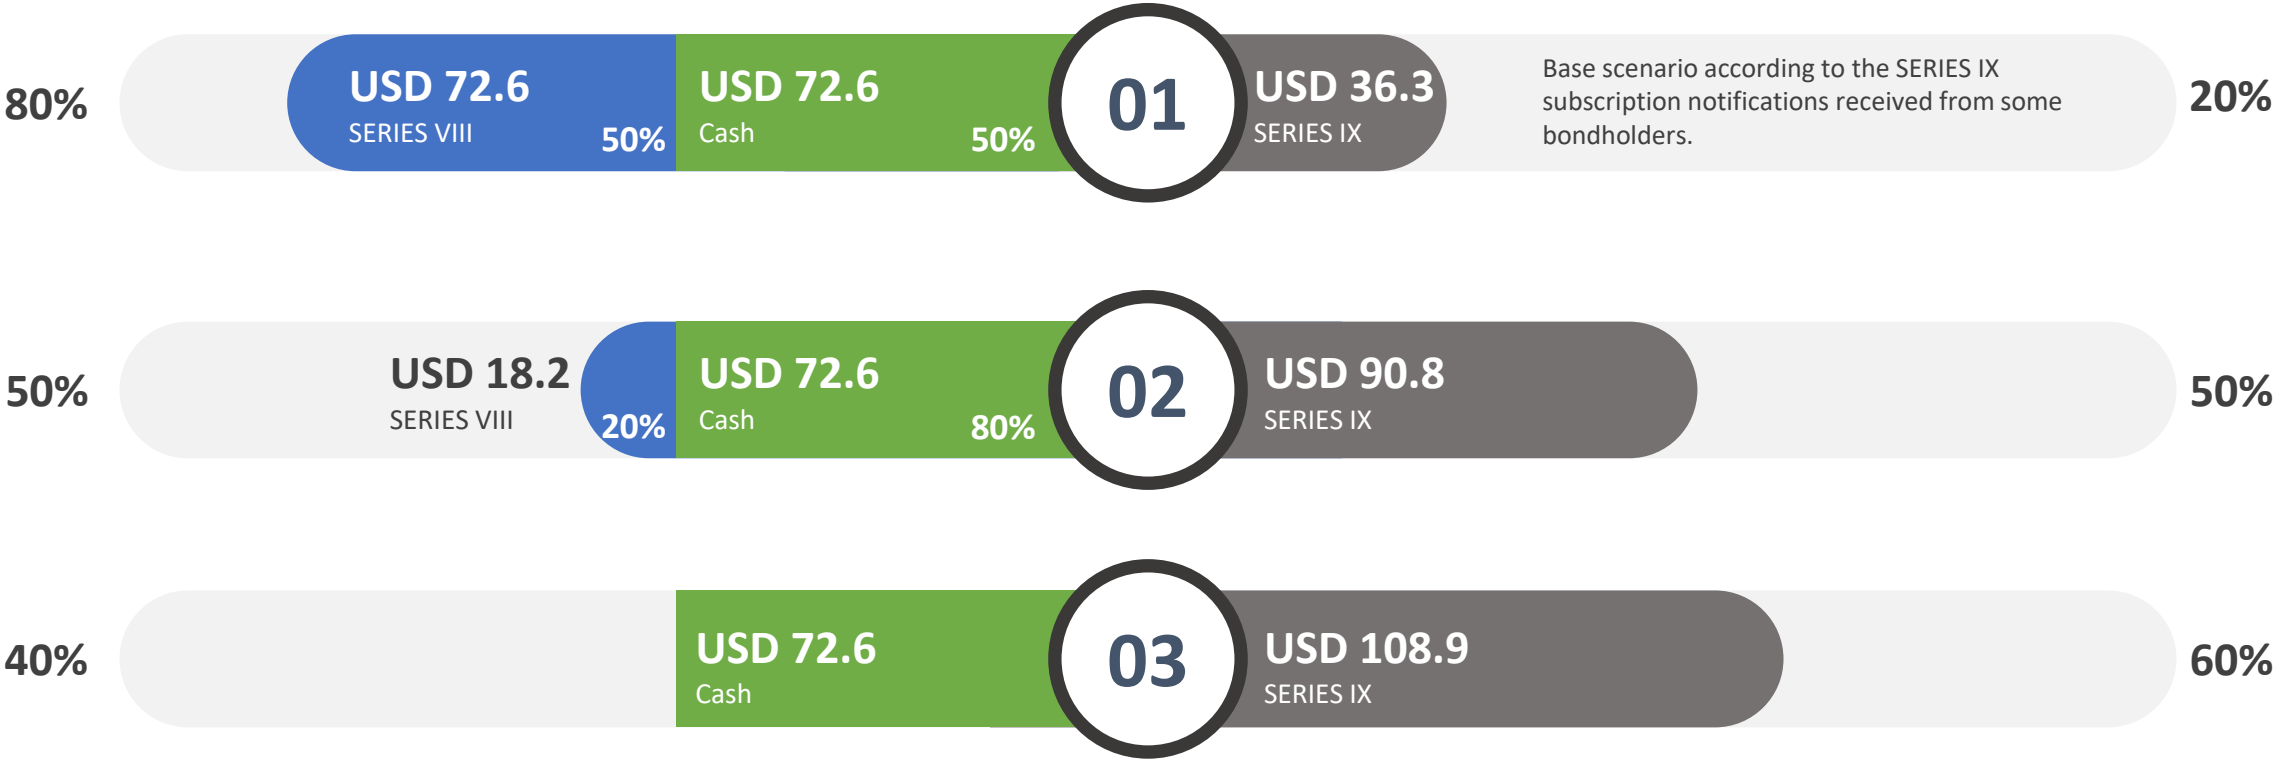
80%

USD 72.6
SERIES VIII
50%

USD 72.6
Cash
50%

01

USD 36.3
SERIES IX

Base scenario according to the SERIES IX subscription notifications received from some bondholders.

20%

50%

USD 18.2
SERIES VIII
20%

USD 72.6
Cash
80%

02

USD 90.8
SERIES IX

50%

40%

USD 72.6
Cash

03

USD 108.9
SERIES IX

60%